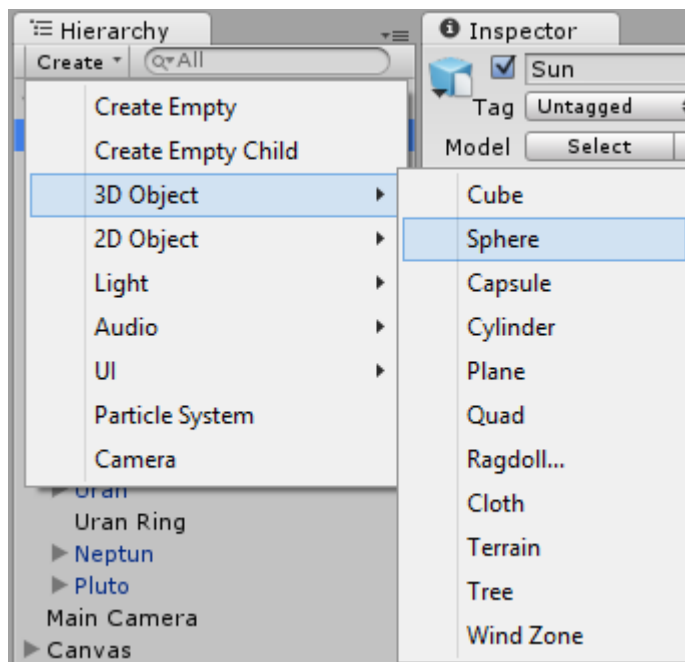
Hierarchy
Create ▾ Q▾All
Inspector
Sun
Tag Untagged
Model Select
Create Empty
Create Empty Child
3D Object ▶
2D Object ▶
Light ▶
Audio ▶
UI ▶
Particle System
Camera
Cube
Sphere
Capsule
Cylinder
Plane
Quad
Ragdoll...
Cloth
Terrain
Tree
Wind Zone
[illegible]
Uran Ring
Neptun
Pluto
Main Camera
Canvas